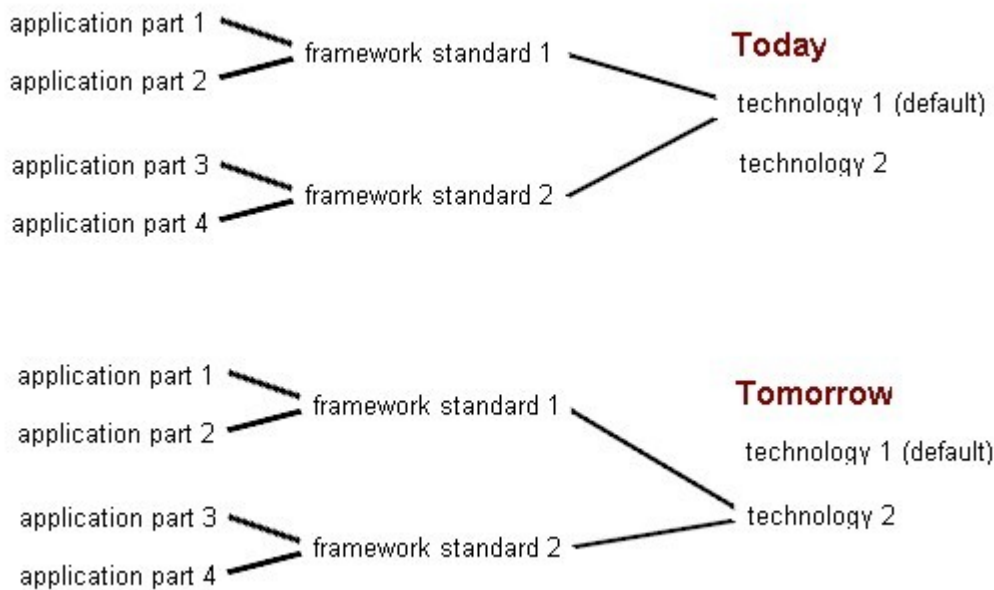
application part 1
application part 2
framework standard 1
Today
technology 1 (default)
technology 2
application part 3
application part 4
framework standard 2

application part 1
application part 2
framework standard 1
Tomorrow
technology 1 (default)
technology 2
application part 3
application part 4
framework standard 2